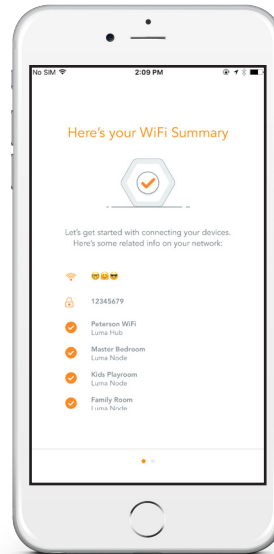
No SIM 2:09 PM

Here's your WiFi Summary

Let's get started with connecting your devices. Here's some related info on your network:

😁😊😎

12345679

Peterson WiFi
Luma Hub

Master Bedroom
Luma Node

Kids Playroom
Luma Node

Family Room
Luma Node